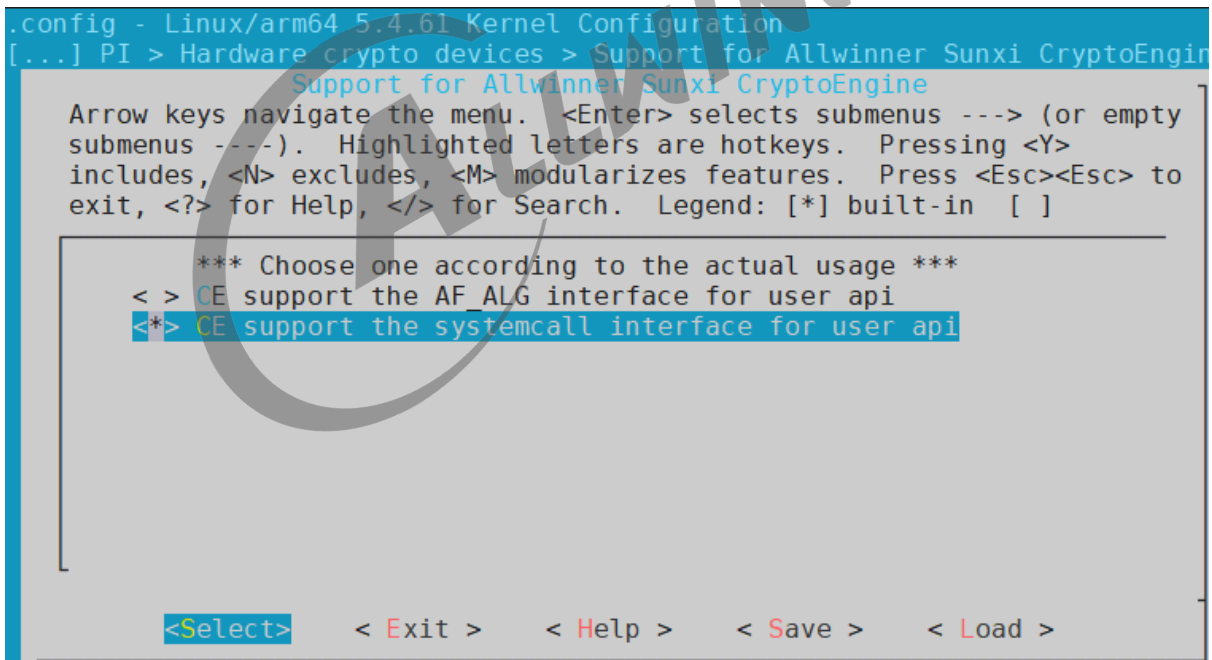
.config - Linux/arm64 5.4.61 Kernel Configuration
[...] PI > Hardware crypto devices > Support for Allwinner Sunxi CryptoEngin
Support for Allwinner Sunxi CryptoEngine

Arrow keys navigate the menu. <Enter> selects submenus ---> (or empty submenus ----). Highlighted letters are hotkeys. Pressing <Y> includes, <N> excludes, <M> modularizes features. Press <Esc><Esc> to exit, <?> for Help, </> for Search. Legend: [*] built-in [ ]

*** Choose one according to the actual usage ***
< > CE support the AF_ALG interface for user api
<*> CE support the systemcall interface for user api

<Select> < Exit > < Help > < Save > < Load >

Allwinner